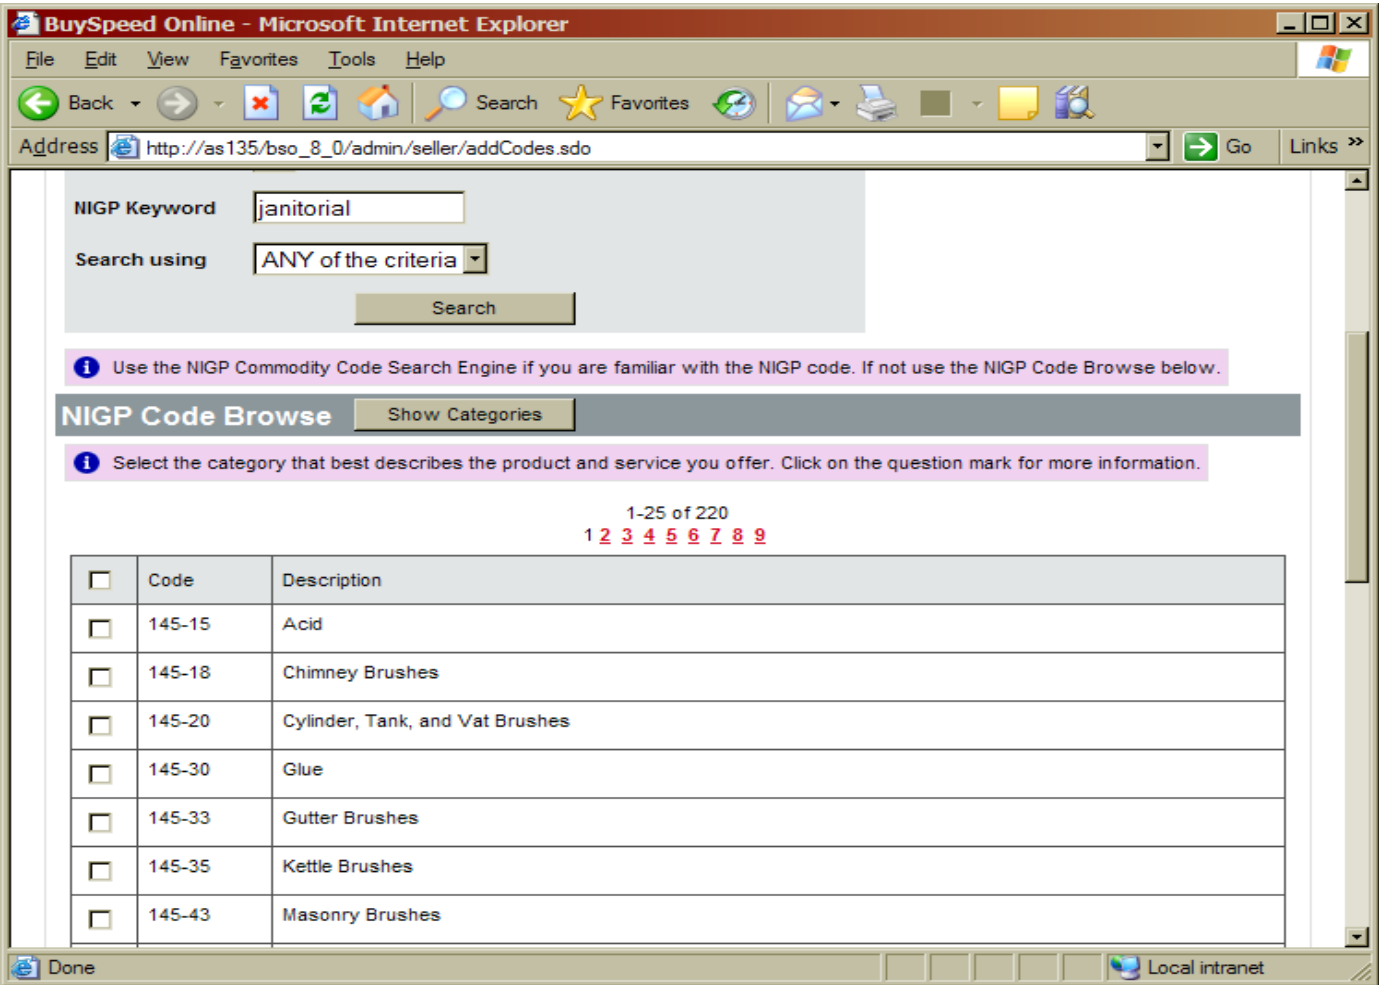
BuySpeed Online - Microsoft Internet Explorer

File Edit View Favorites Tools Help

Back Search Favorites

Address http://as135/bso_8_0/admin/seller/addCodes.sdo Go Links »

NIGP Keyword janitorial

Search using ANY of the criteria

Search

Use the NIGP Commodity Code Search Engine if you are familiar with the NIGP code. If not use the NIGP Code Browse below.

NIGP Code Browse Show Categories

Select the category that best describes the product and service you offer. Click on the question mark for more information.

1-25 of 220
1 2 3 4 5 6 7 8 9

| | Code | Description |
|---|---|---|
| | 145-15 | Acid |
| | 145-18 | Chimney Brushes |
| | 145-20 | Cylinder, Tank, and Vat Brushes |
| | 145-30 | Glue |
| | 145-33 | Gutter Brushes |
| | 145-35 | Kettle Brushes |
| | 145-43 | Masonry Brushes |

Done Local intranet